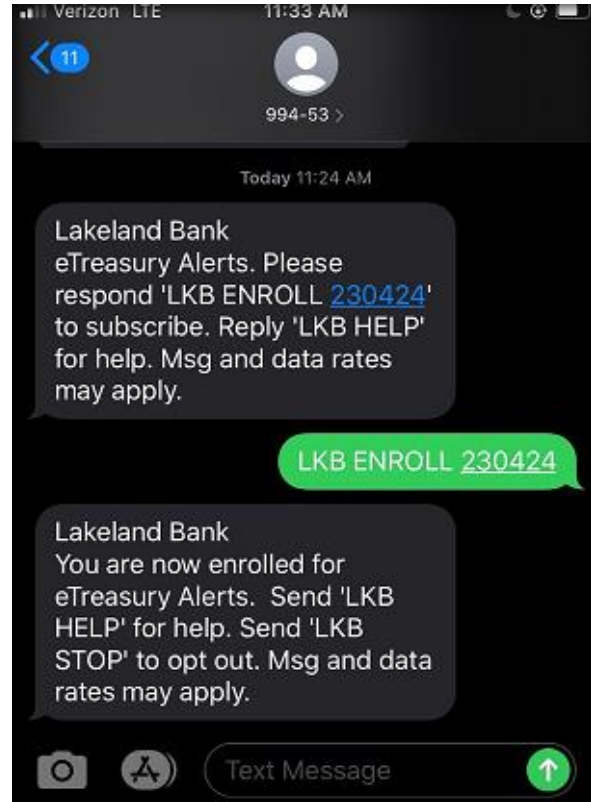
Verizon LTE 11:33 AM

11

994-53 >

Today 11:24 AM

Lakeland Bank
eTreasury Alerts. Please respond 'LKB ENROLL 230424' to subscribe. Reply 'LKB HELP' for help. Msg and data rates may apply.

LKB ENROLL 230424

Lakeland Bank
You are now enrolled for eTreasury Alerts. Send 'LKB HELP' for help. Send 'LKB STOP' to opt out. Msg and data rates may apply.

Text Message